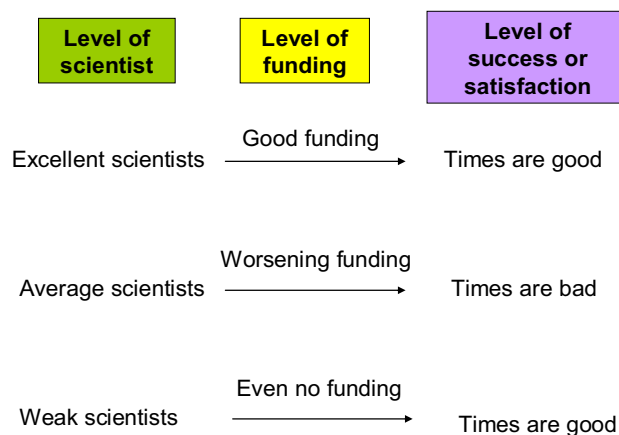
Level of scientist

Level of funding

Level of success or satisfaction

Excellent scientists → Good funding → Times are good

Average scientists → Worsening funding → Times are bad

Weak scientists → Even no funding → Times are good